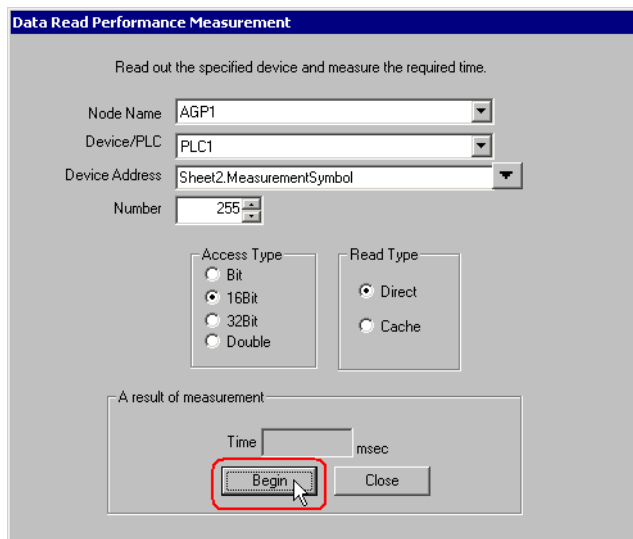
Data Read Performance Measurement

Read out the specified device and measure the required time.

Node Name AGP1

Device/PLC PLC1

Device Address Sheet2.MeasurementSymbol

Number 255

Access Type
Bit
16Bit
32Bit
Double

Read Type
Direct
Cache

A result of measurement

Time msec

Begin

Close